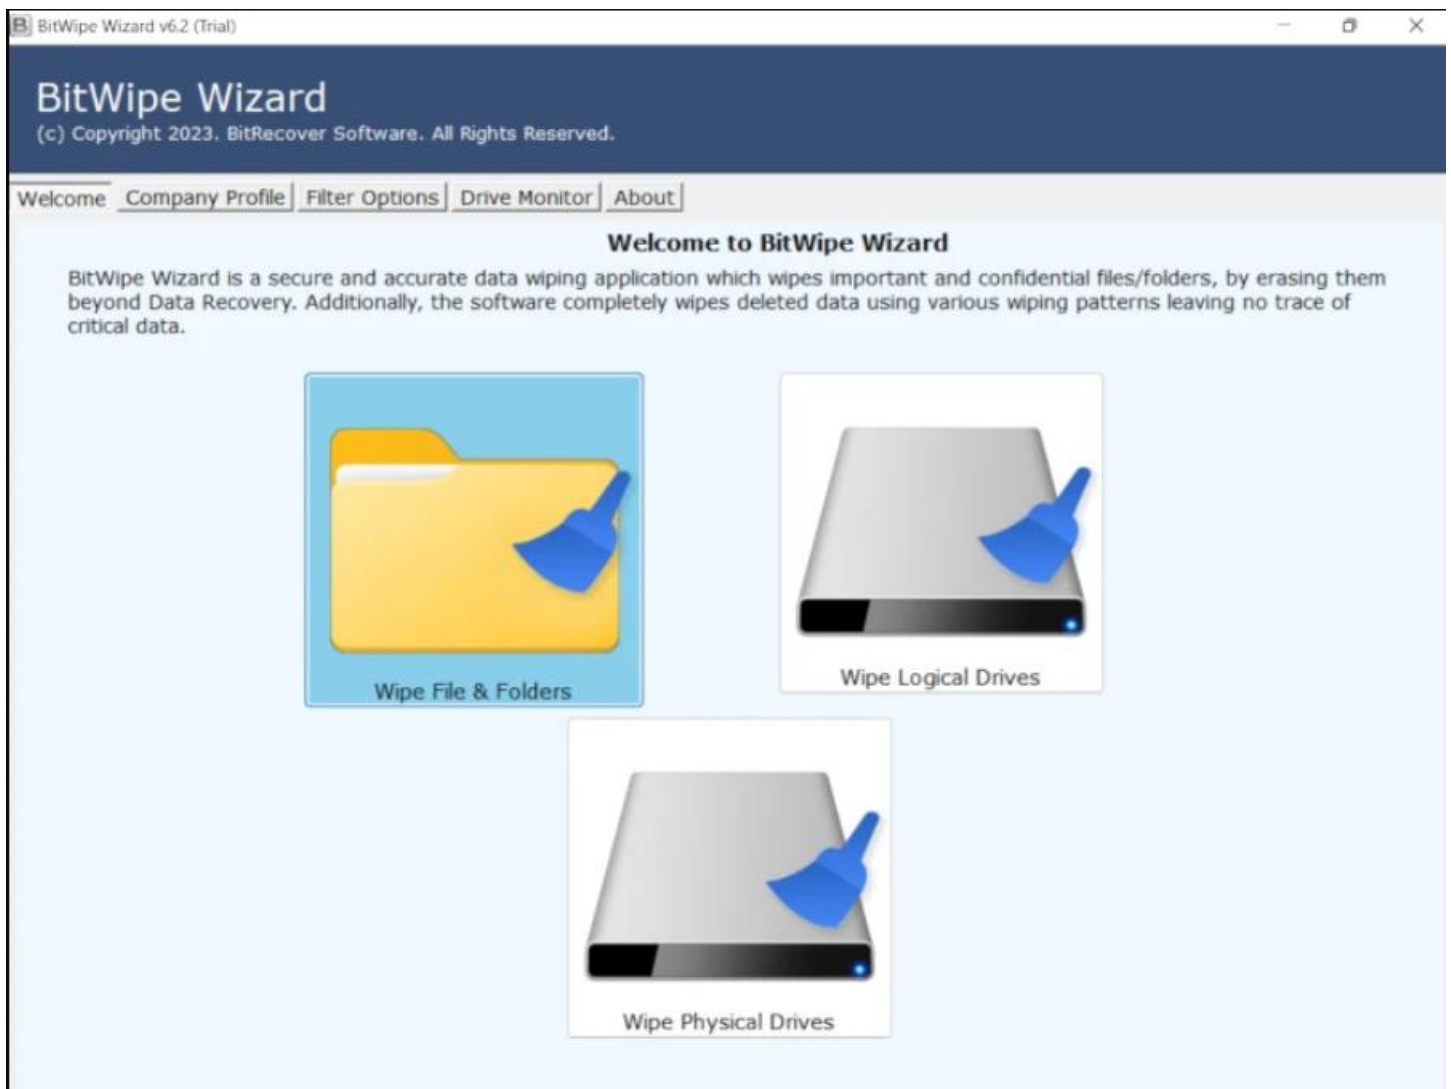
B BitWipe Wizard v6.2 (Trial)

BitWipe Wizard
(c) Copyright 2023. BitRecover Software. All Rights Reserved.

Welcome | Company Profile | Filter Options | Drive Monitor | About

Welcome to BitWipe Wizard

BitWipe Wizard is a secure and accurate data wiping application which wipes important and confidential files/folders, by erasing them beyond Data Recovery. Additionally, the software completely wipes deleted data using various wiping patterns leaving no trace of critical data.

Wipe File & Folders

Wipe Logical Drives

Wipe Physical Drives